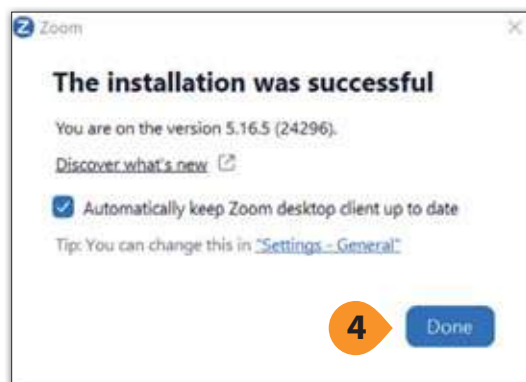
Zoom

The installation was successful

You are on the version 5.16.5 (24296).

Discover what's new

Automatically keep Zoom desktop client up to date

Tip: You can change this in "Settings - General"

4

Done